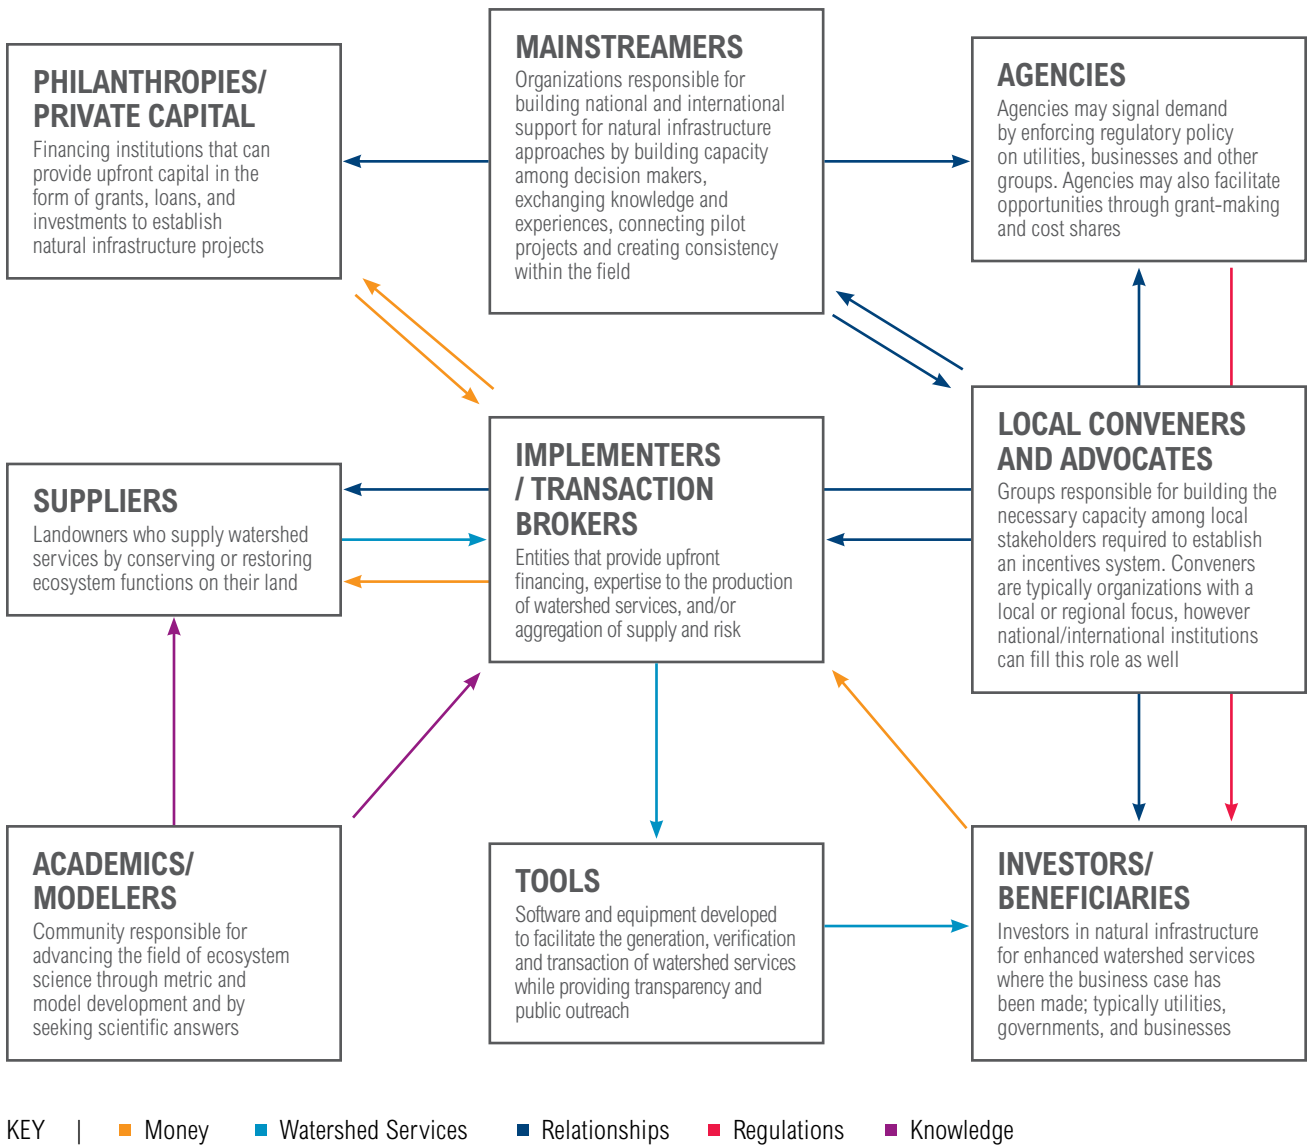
PHILANTHROPIES/ PRIVATE CAPITAL
Financing institutions that can provide upfront capital in the form of grants, loans, and investments to establish natural infrastructure projects

MAINSTREAMERS
Organizations responsible for building national and international support for natural infrastructure approaches by building capacity among decision makers, exchanging knowledge and experiences, connecting pilot projects and creating consistency within the field

AGENCIES
Agencies may signal demand by enforcing regulatory policy on utilities, businesses and other groups. Agencies may also facilitate opportunities through grant-making and cost shares

SUPPLIERS
Landowners who supply watershed services by conserving or restoring ecosystem functions on their land

IMPLEMENTERS / TRANSACTION BROKERS
Entities that provide upfront financing, expertise to the production of watershed services, and/or aggregation of supply and risk

LOCAL CONVENERS AND ADVOCATES
Groups responsible for building the necessary capacity among local stakeholders required to establish an incentives system. Conveners are typically organizations with a local or regional focus, however national/international institutions can fill this role as well

ACADEMICS/ MODELERS
Community responsible for advancing the field of ecosystem science through metric and model development and by seeking scientific answers

TOOLS
Software and equipment developed to facilitate the generation, verification and transaction of watershed services while providing transparency and public outreach

INVESTORS/ BENEFICIARIES
Investors in natural infrastructure for enhanced watershed services where the business case has been made; typically utilities, governments, and businesses

KEY | Money Watershed Services Relationships Regulations Knowledge